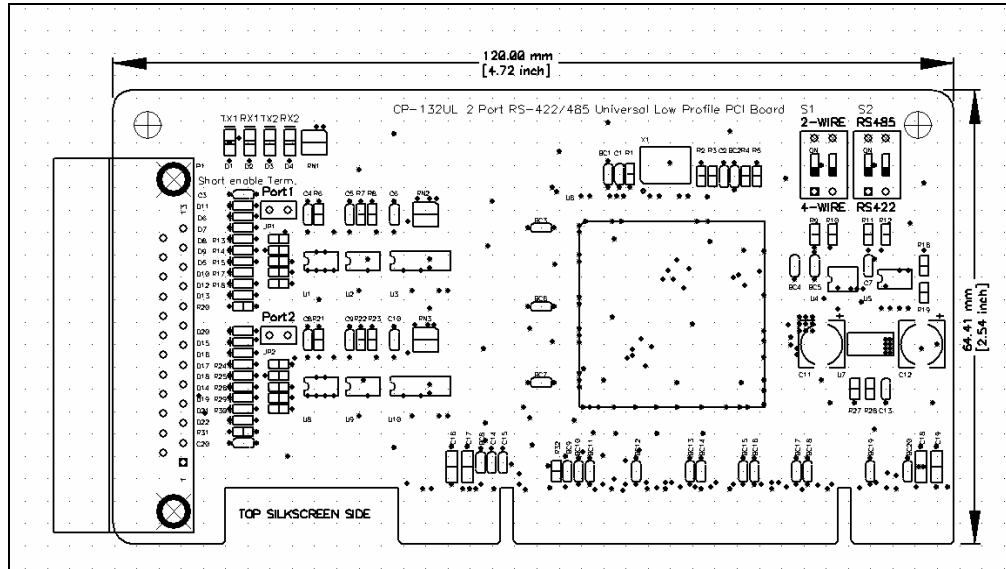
120.00 mm
[4.72 inch]

CP-132UL 2 Port RS-422/485 Universal Low Profile PCI Board

S1 S2
2-WIRE RS485
ON ON
4-WIRE RS422

TX1 RX1 TX2 RX2
D1 D2 D3 D4 RN1

P1
Short enable Term.
Port1
Port2
JP1
JP2

C3 D11 D6 D7 D8 P13 D9 P14 D5 P15 D10 P17 D12 P18 D13 P20
D20 D15 D16 D17 P24 D18 P25 D14 P26 D19 P29 D21 P30 D22 P31 C29

C4 R6 C5 R7 R8 C6 RN2
C8 R21 C9 R22 R23 C10 RN3
U1 U2 U3
U8 U9 U10

BC1 C1 R1 X1 R2 R3 C2 BC2 R4 R5
U6
BC3 BC6 BC7

R9 R10 R11 R12
BC4 BC5 C7 R16
U4 U5
R18 R19
C11 U7 C12
R27 R28 C13

C16 C17 BC8 C14 C15
R32 BC9 BC10 BC11 BC12 BC13 BC14 BC15 BC16 BC17 BC18 BC19 BC20 C18 C19

TOP SILKSCREEN SIDE

64.41 mm
[2.54 inch]